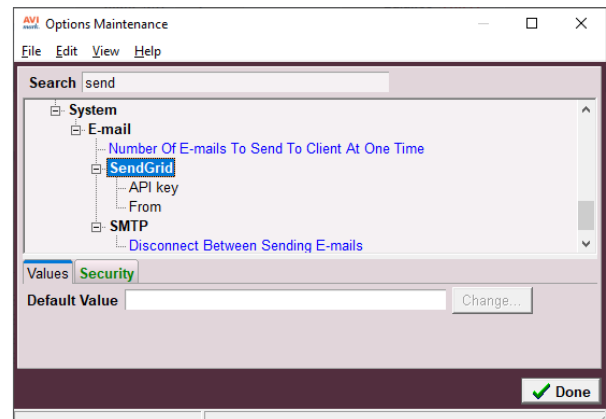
AVI Options Maintenance

File Edit View Help

Search send

System
E-mail
Number Of E-mails To Send To Client At One Time
SendGrid
API key
From
SMTP
Disconnect Between Sending E-mails

Values Security

Default Value
Change...

Done